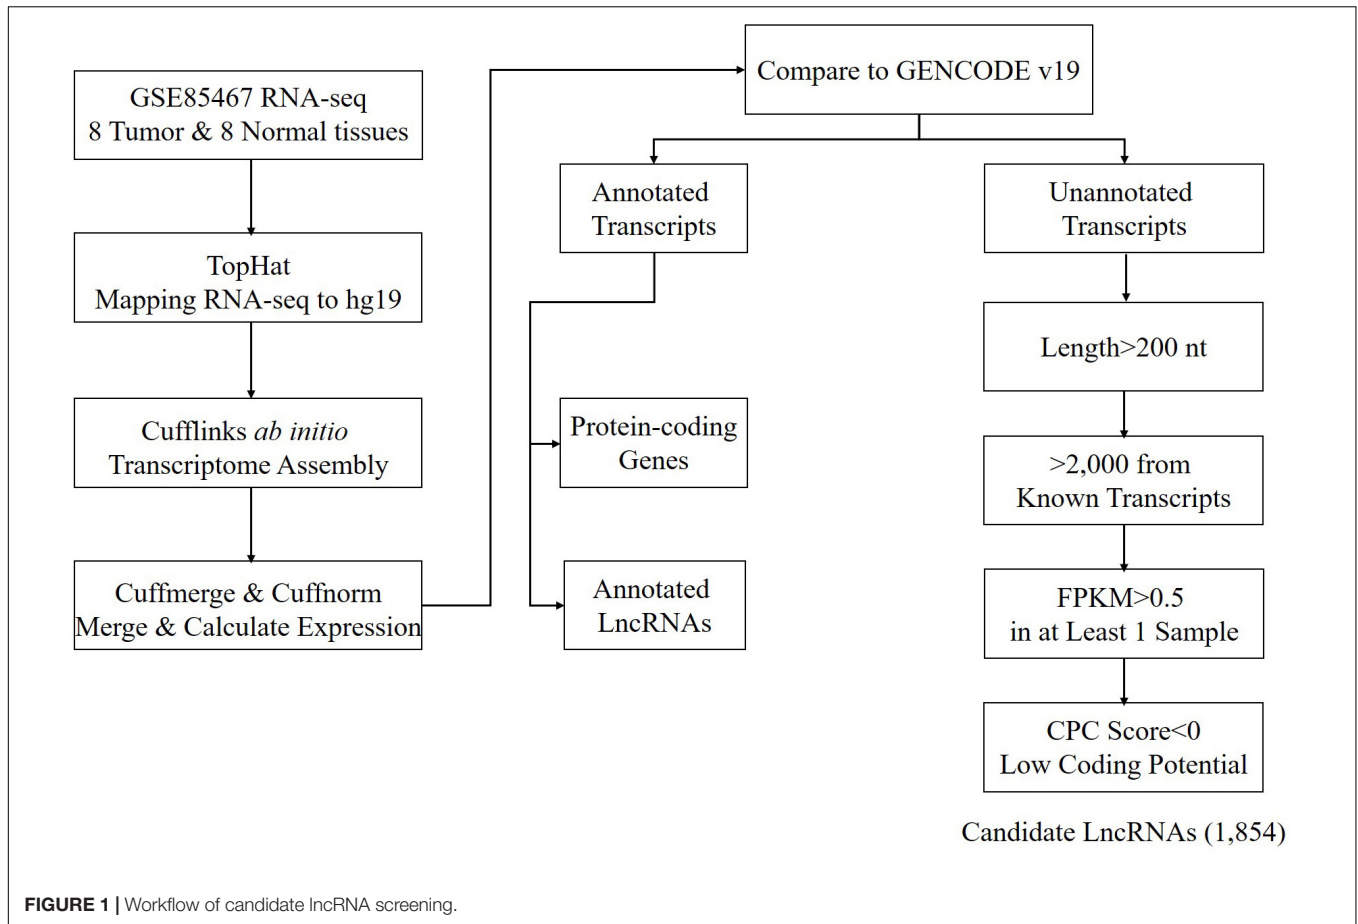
GSE85467 RNA-seq
8 Tumor & 8 Normal tissues

TopHat
Mapping RNA-seq to hg19

Cufflinks *ab initio*
Transcriptome Assembly

Cuffmerge & Cuffnorm
Merge & Calculate Expression

Compare to GENCODE v19

Annotated
Transcripts

Protein-coding
Genes

Annotated
LncRNAs

Unannotated
Transcripts

Length>200 nt

>2,000 from
Known Transcripts

FPKM>0.5
in at Least 1 Sample

CPC Score<0
Low Coding Potential

Candidate LncRNAs (1,854)

**FIGURE 1 |** Workflow of candidate lncRNA screening.